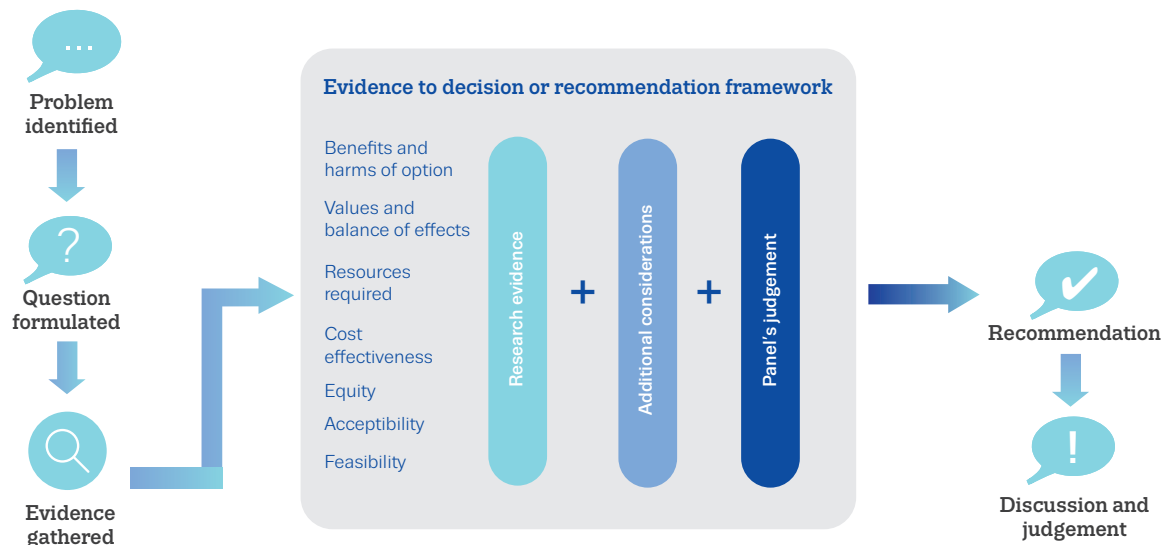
...

Problem identified

?

Question formulated

Evidence gathered

Evidence to decision or recommendation framework

Benefits and harms of option

Values and balance of effects

Resources required

Cost effectiveness

Equity

Acceptibility

Feasibility

Research evidence

+

Additional considerations

+

Panel's judgement

Recommendation

!

Discussion and judgement